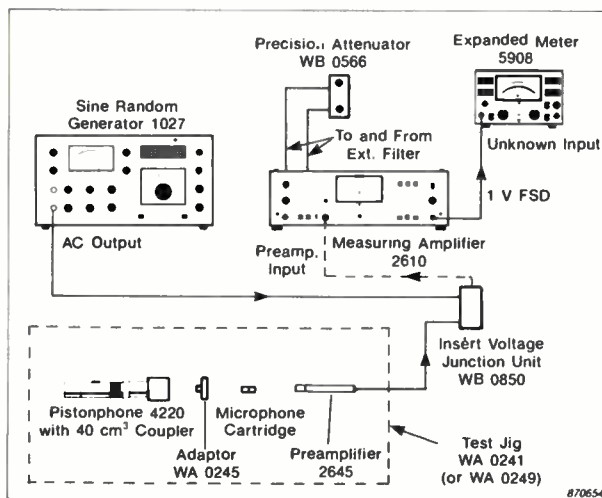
Precision Attenuator
WB 0566

Expanded Meter
5908

Sine Random
Generator 1027

To and From
Ext. Filter

Unknown Input

1 V FSD

AC Output

Preamp.
Input

Measuring Amplifier
2610

Insert Voltage
Junction Unit
WB 0850

Pistonphone 4220
with 40 cm$^3$ Coupler

Microphone
Cartridge

Adaptor
WA 0245

Preamplifier
2645

Test Jig
WA 0241
(or WA 0249)

870654